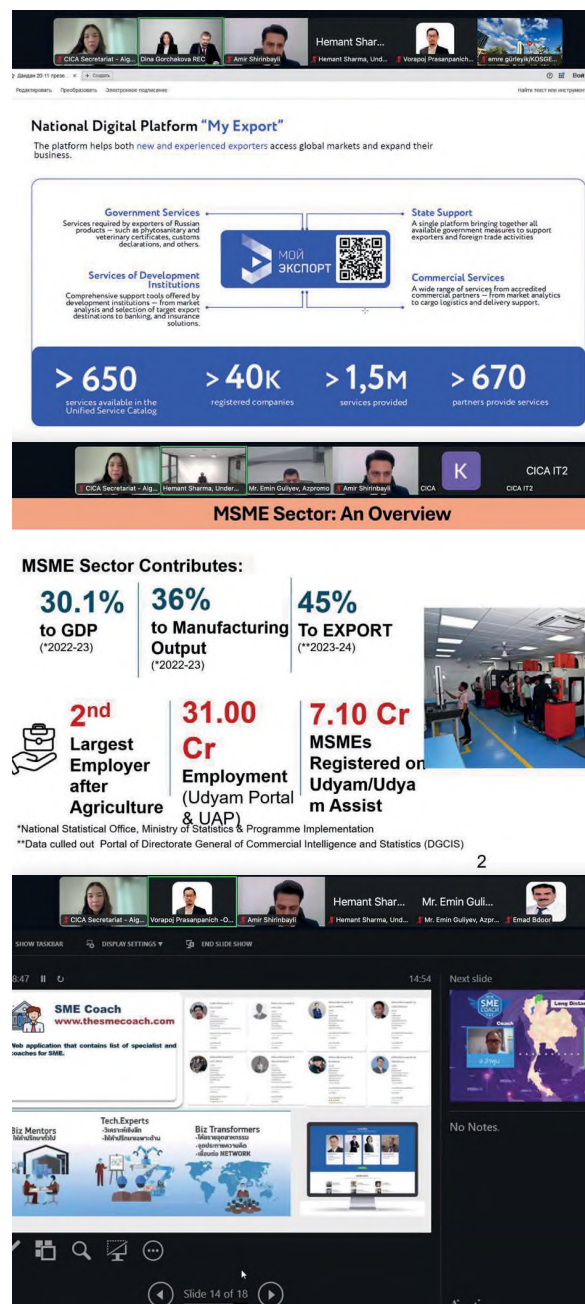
CICA Secretariat - Aig... Dina Gorchakova REC Amir Shirinbayli Hemant Shar... Hemant Sharma, Und... Vorapoj Prasanpanich... emre gürleyik/KOSGE...

Дайджн 20.11 през... × + Создать

Редактировать Преобразовать Электронное подписание

Найти текст или инструмент

National Digital Platform "My Export"

The platform helps both new and experienced exporters access global markets and expand their business.

Government Services
Services required by exporters of Russian products — such as phytosanitary and veterinary certificates, customs declarations, and others.

State Support
A single platform bringing together all available government measures to support exporters and foreign trade activities

МОЙ ЭКСПОРТ

Services of Development Institutions
Comprehensive support tools offered by development institutions — from market analysis and selection of target export destinations to banking and insurance solutions.

Commercial Services
A wide range of services from accredited commercial partners — from market analytics to cargo logistics and delivery support.

> 650
services available in the Unified Service Catalog

> 40K
registered companies

> 1,5M
services provided

> 670
partners provide services

CICA Secretariat - Aig... Hemant Sharma, Under... Mr. Emin Guliyev, Azpromo Amir Shirinbayli CICA K CICA IT2 CICA IT2

MSME Sector: An Overview

MSME Sector Contributes:

30.1%
to GDP
(*2022-23)

36%
to Manufacturing Output
(*2022-23)

45%
To EXPORT
(**2023-24)

2nd
Largest Employer after Agriculture

31.00 Cr
Employment
(Udyam Portal & UAP)

7.10 Cr
MSMEs Registered on Udyam/Udyam Assist

*National Statistical Office, Ministry of Statistics & Programme Implementation
**Data culled out Portal of Directorate General of Commercial Intelligence and Statistics (DGCIS)

2

CICA Secretariat - Aig... Vorapoj Prasanpanich -O... Amir Shirinbayli Hemant Shar... Hemant Sharma, Und... Mr. Emin Guli... Mr. Emin Guliyev, Azpr... Emad Bdoor

SHOW TASKBAR DISPLAY SETTINGS ▾ END SLIDE SHOW

8:47 14:54 Next slide

SME Coach
www.thesmecoach.com

Web application that contains list of specialist and coaches for SME.

Biz Mentors
Tech.Experts
Biz Transformers
-ให้คำแนะนำ NETWORK

No Notes.

Slide 14 of 18